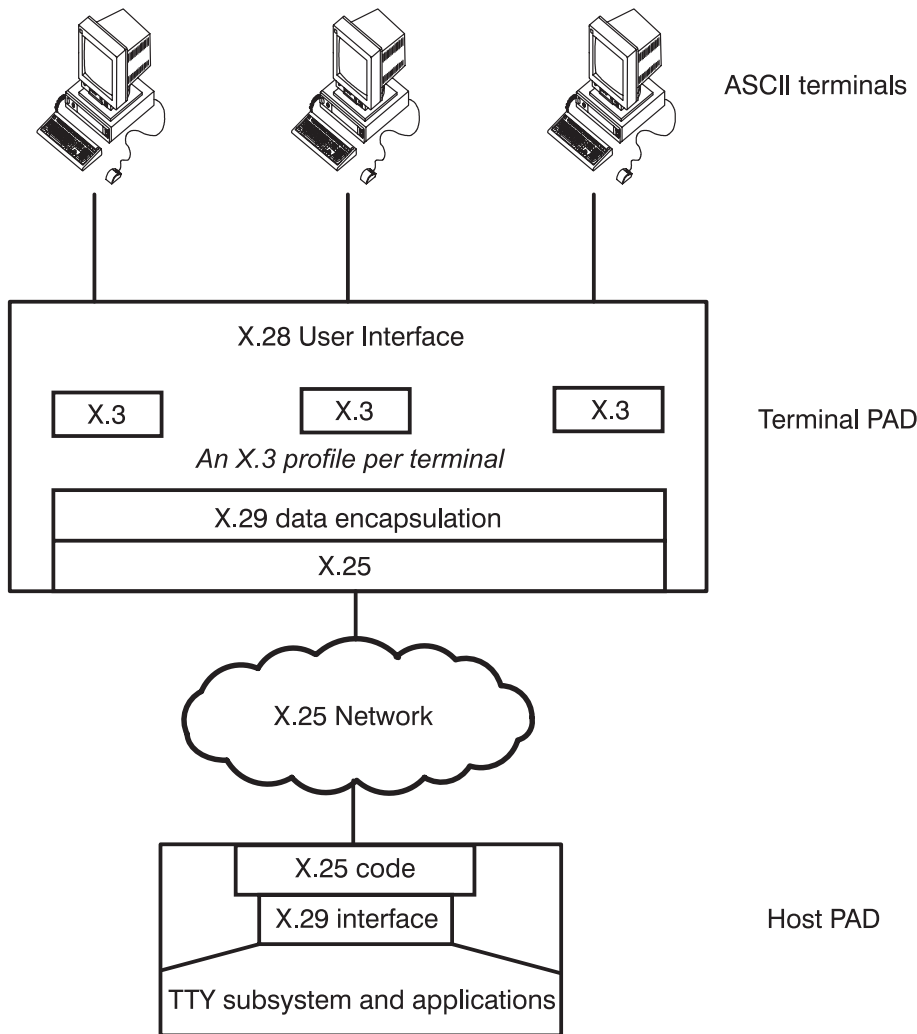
ASCII terminals

X.28 User Interface

X.3

X.3

X.3

Terminal PAD

An X.3 profile per terminal

X.29 data encapsulation

X.25

X.25 Network

X.25 code

X.29 interface

Host PAD

TTY subsystem and applications